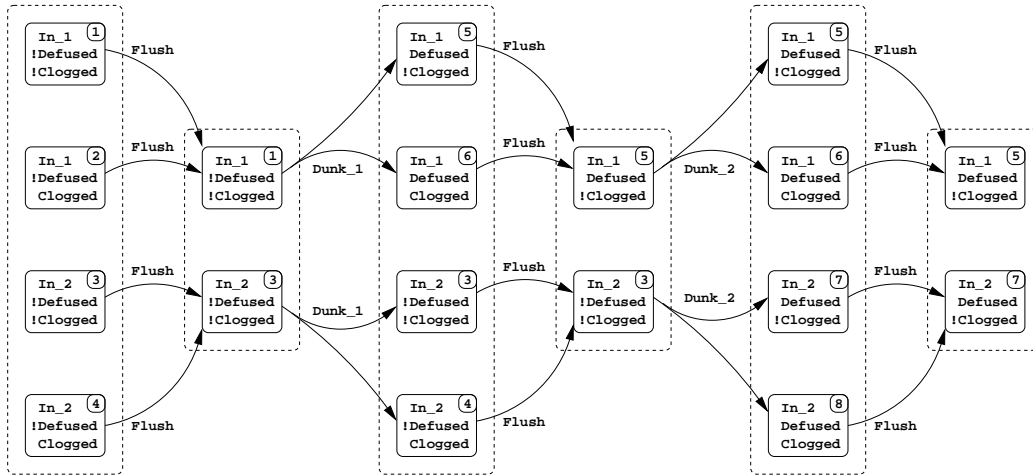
In_1 1
!Defused
!Clogged

Flush

In_1 2
!Defused
Clogged

Flush

In_2 3
!Defused
!Clogged

Flush

In_2 4
!Defused
Clogged

Flush

In_1 1
!Defused
!Clogged

In_2 3
!Defused
!Clogged

Dunk_1

Dunk_1

In_1 5
Defused
!Clogged

Flush

In_1 6
Defused
Clogged

Flush

In_2 3
!Defused
!Clogged

Flush

In_2 4
!Defused
Clogged

Flush

In_1 5
Defused
!Clogged

In_2 3
!Defused
!Clogged

Dunk_2

Dunk_2

In_1 5
Defused
!Clogged

Flush

In_1 6
Defused
Clogged

Flush

In_2 7
Defused
!Clogged

Flush

In_2 8
Defused
Clogged

Flush

In_1 5
Defused
!Clogged

In_2 7
Defused
!Clogged